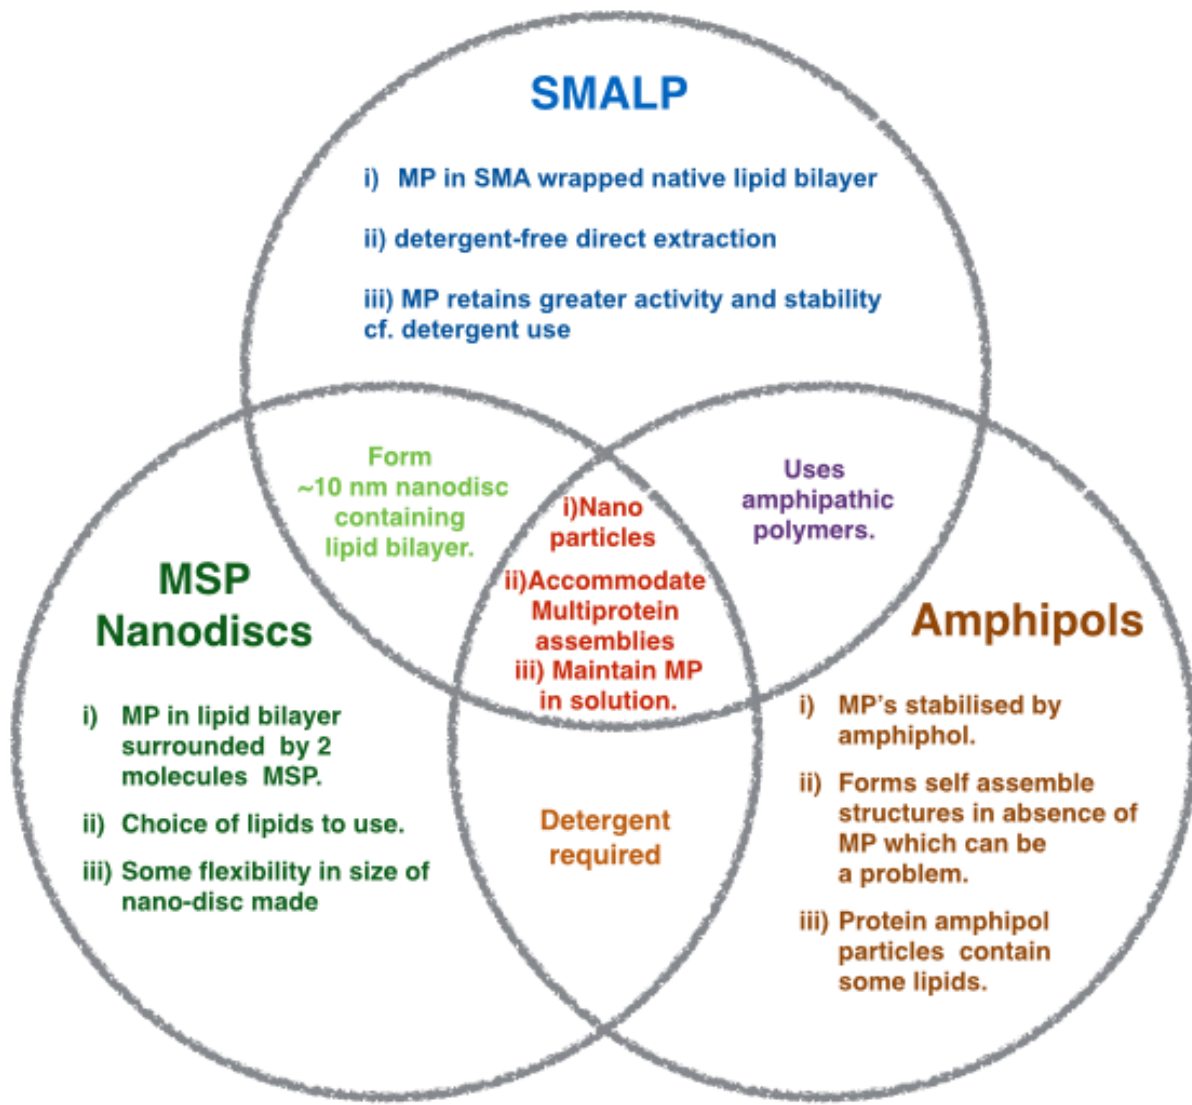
SMALP

i) MP in SMA wrapped native lipid bilayer

ii) detergent-free direct extraction

iii) MP retains greater activity and stability cf. detergent use

Form ~10 nm nanodisc containing lipid bilayer.

i)Nano particles

ii)Accommodate Multiprotein assemblies

iii) Maintain MP in solution.

Uses amphipathic polymers.

MSP Nanodiscs

i) MP in lipid bilayer surrounded by 2 molecules MSP.

ii) Choice of lipids to use.

iii) Some flexibility in size of nano-disc made

Detergent required

Amphipols

i) MP's stabilised by amphiphol.

ii) Forms self assemble structures in absence of MP which can be a problem.

iii) Protein amphipol particles contain some lipids.